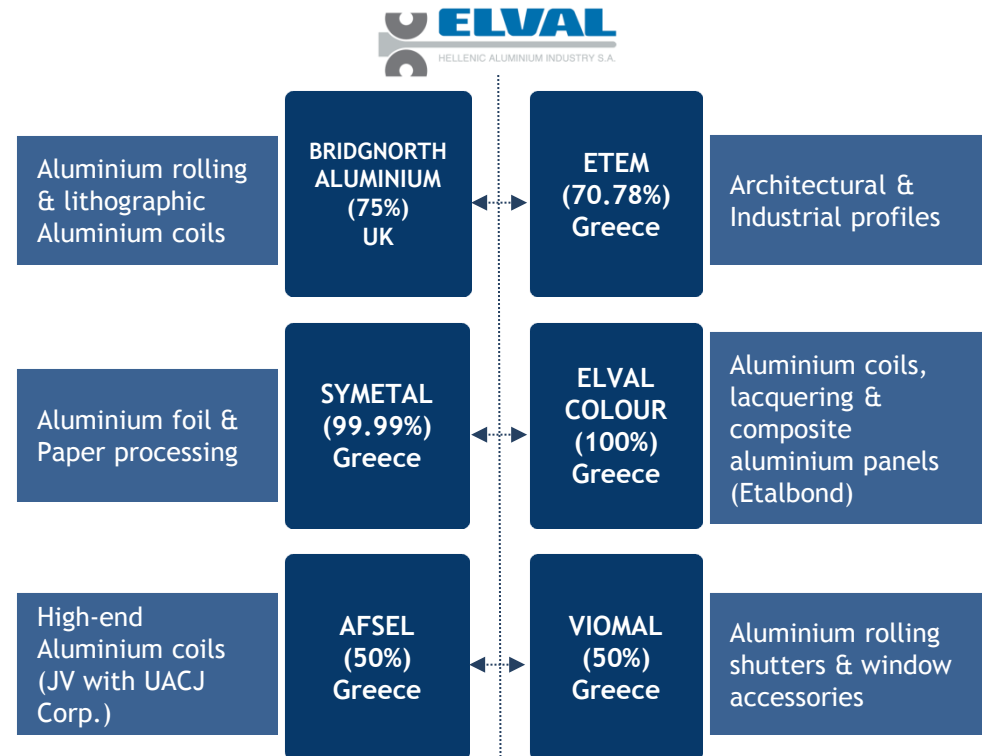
ELVAL
HELLENIC ALUMINIUM INDUSTRY S.A.

Aluminium rolling & lithographic Aluminium coils

BRIDGNORTH ALUMINIUM (75%) UK

ETEM (70.78%) Greece

Architectural & Industrial profiles

Aluminium foil & Paper processing

SYMETAL (99.99%) Greece

ELVAL COLOUR (100%) Greece

Aluminium coils, lacquering & composite aluminium panels (Etalbond)

High-end Aluminium coils (JV with UACJ Corp.)

AFSEL (50%) Greece

VIOMAL (50%) Greece

Aluminium rolling shutters & window accessories